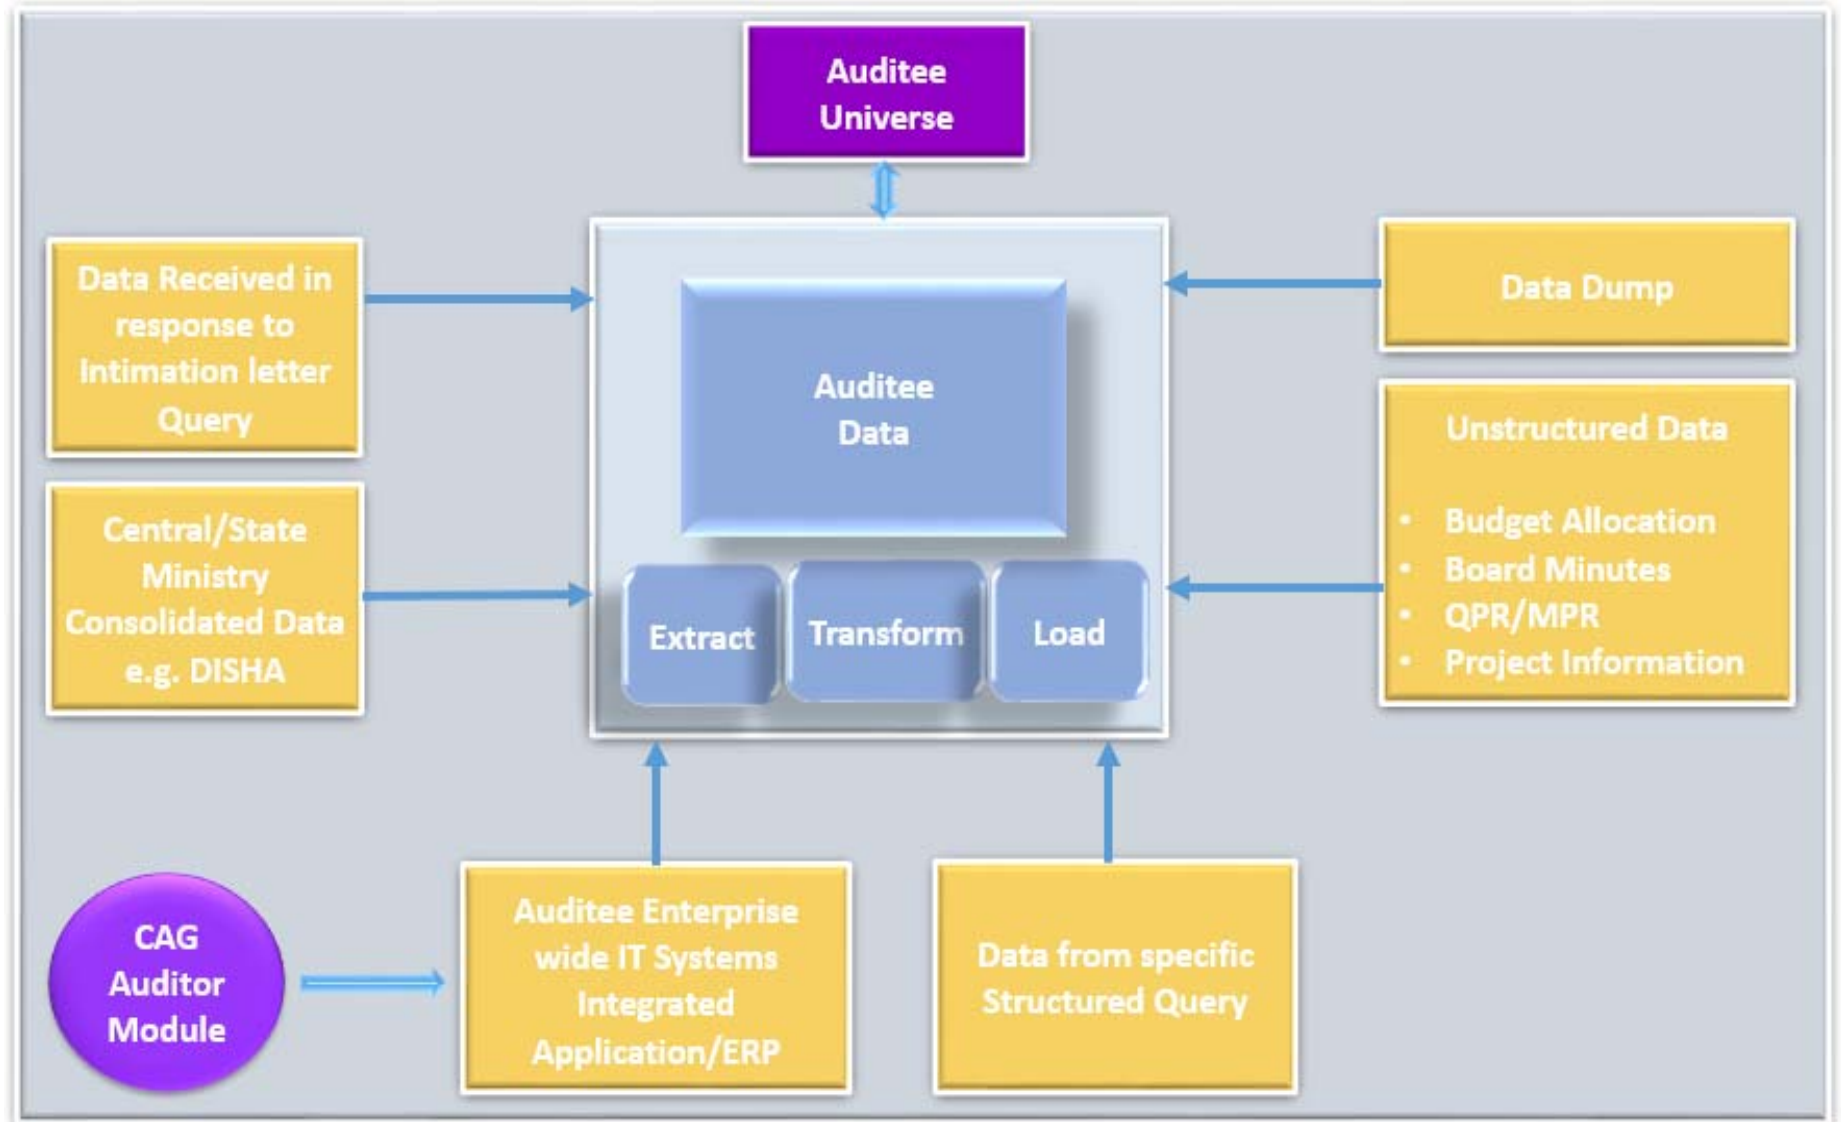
Auditee Universe

Data Received in response to Intimation letter Query

Central/State Ministry Consolidated Data e.g. DISHA

Auditee Data

Extract

Transform

Load

Data Dump

Unstructured Data

- Budget Allocation
- Board Minutes
- QPR/MPR
- Project Information

CAG Auditor Module

Auditee Enterprise wide IT Systems Integrated Application/ERP

Data from specific Structured Query